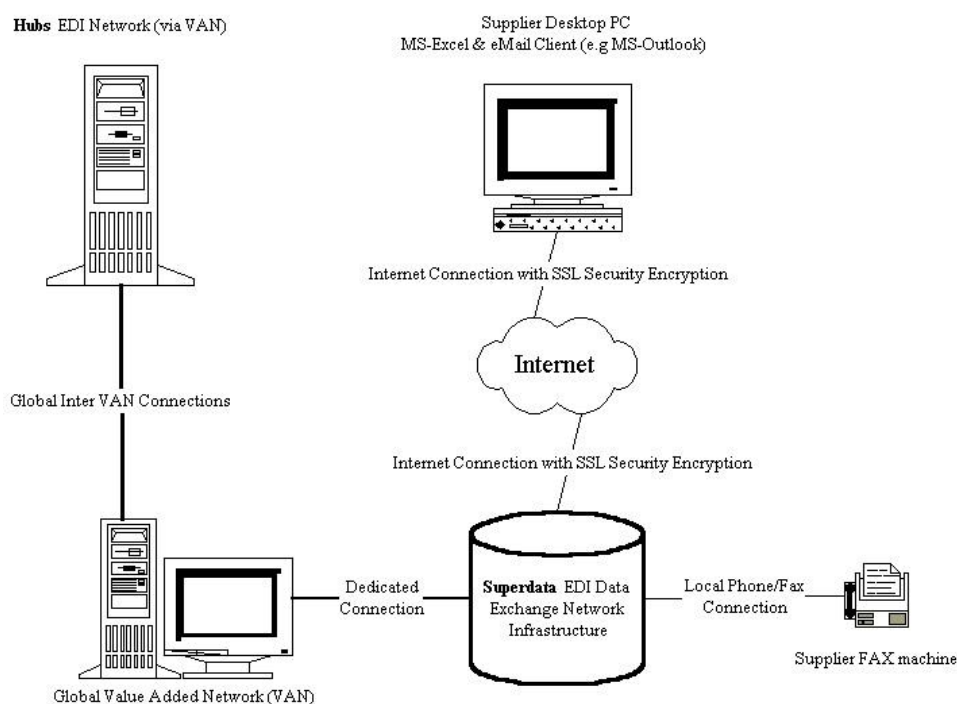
**Hubs** EDI Network (via VAN)

Supplier Desktop PC
MS-Excel & eMail Client (e.g MS-Outlook)

Internet Connection with SSL Security Encryption

Internet

Global Inter VAN Connections

Internet Connection with SSL Security Encryption

Dedicated Connection

**Superdata** EDI Data Exchange Network Infrastructure

Local Phone/Fax Connection

Supplier FAX machine

Global Value Added Network (VAN)